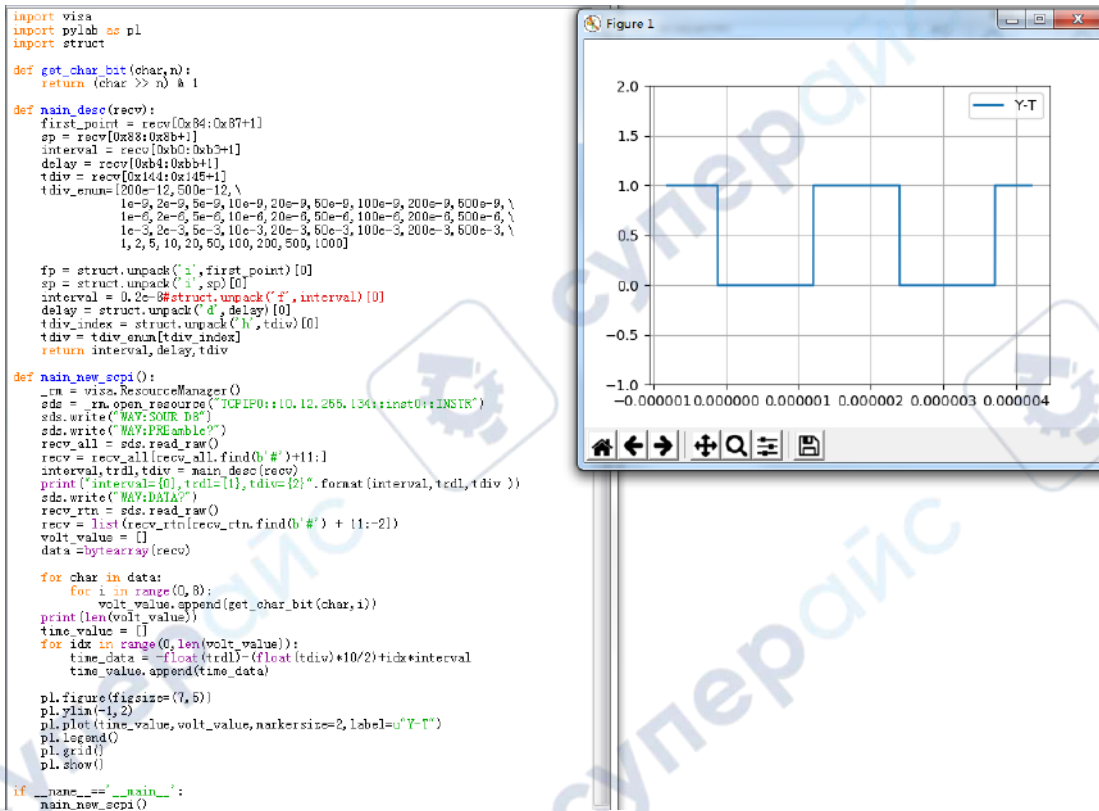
import visa
import pylab as pl
import struct

def get_char_bit(char,n):
    return (char >> n) & 1

def main_desc(recv):
    first_point = recv[0x84:0x87+1]
    sp = recv[0x88:0x8b+1]
    interval = recv[0xb0:0xb3+1]
    delay = recv[0xb4:0xbb+1]
    tdiv = recv[0x144:0x145+1]
    tdiv_enum=[200e-12,500e-12,\
               1e-9,2e-9,5e-9,10e-9,20e-9,50e-9,100e-9,200e-9,500e-9,\
               1e-6,2e-6,5e-6,10e-6,20e-6,50e-6,100e-6,200e-6,500e-6,\
               1e-3,2e-3,5e-3,10e-3,20e-3,50e-3,100e-3,200e-3,500e-3,\
               1,2,5,10,20,50,100,200,500,1000]

    fp = struct.unpack('i',first_point)[0]
    sp = struct.unpack('i',sp)[0]
    interval = 0.2e-8#struct.unpack('f',interval)[0]
    delay = struct.unpack('d',delay)[0]
    tdiv_index = struct.unpack('h',tdiv)[0]
    tdiv = tdiv_enum[tdiv_index]
    return interval,delay,tdiv

def main_new_scpi():
    _rm = visa.ResourceManager()
    sds = _rm.open_resource("TCPIP0::10.12.255.134::inst0::INSTR")
    sds.write("WAV:SOUR D8")
    sds.write("WAV:PREamble?")
    recv_all = sds.read_raw()
    recv = recv_all[recv_all.find(b'#')+11:]
    interval,trdl,tdiv = main_desc(recv)
    print("interval={0},trdl={1},tdiv={2}".format(interval,trdl,tdiv ))
    sds.write("WAV:DATA?")
    recv_rtn = sds.read_raw()
    recv = list(recv_rtn[recv_rtn.find(b'#') + 11:-2])
    volt_value = []
    data =bytearray(recv)

    for char in data:
        for i in range(0,8):
            volt_value.append(get_char_bit(char,i))
    print(len(volt_value))
    time_value = []
    for idx in range(0,len(volt_value)):
        time_data = -float(trdl)-(float(tdiv)*10/2)+idx*interval
        time_value.append(time_data)

    pl.figure(figsize=(7,5))
    pl.ylim(-1,2)
    pl.plot(time_value,volt_value,markersize=2,label=u"Y-T")
    pl.legend()
    pl.grid()
    pl.show()

if __name__=='__main__':
    main_new_scpi()

Figure 1

Y-T

2.0
1.5
1.0
0.5
0.0
−0.5
−1.0
−0.000001 0.000000 0.000001 0.000002 0.000003 0.000004

супероис